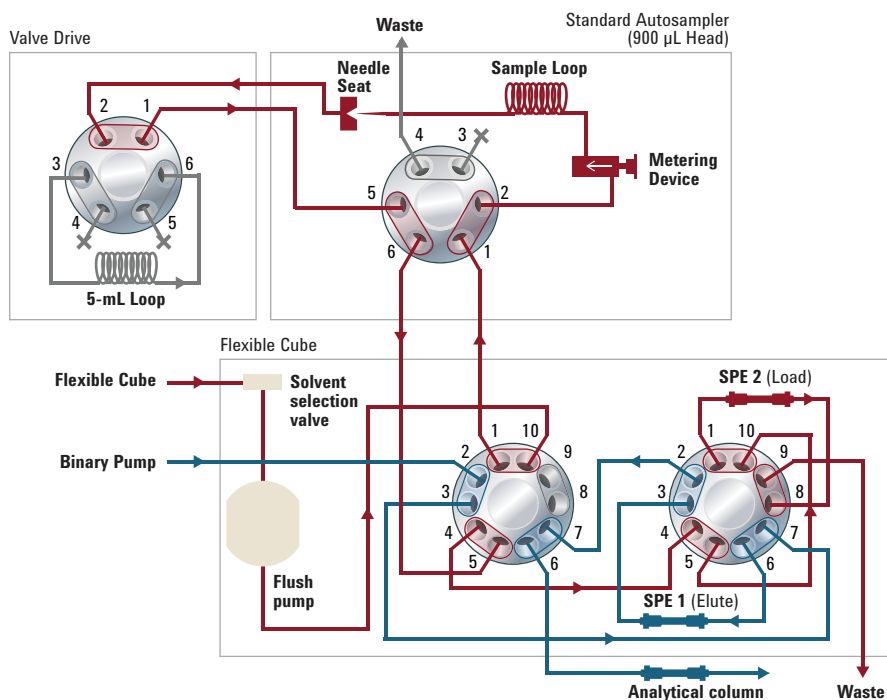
Valve Drive

Waste

Standard Autosampler (900 µL Head)

Needle Seat

Sample Loop

Metering Device

2 1
3 6
4 5

5-mL Loop

4 3
5 2
6 1

Flexible Cube

Flexible Cube

Solvent selection valve

Binary Pump

Flush pump

1 10
2 9
3 8
4 7
5 6

SPE 2 (Load)

1 10
2 9
3 8
4 7
5 6

SPE 1 (Elute)

Analytical column

Waste